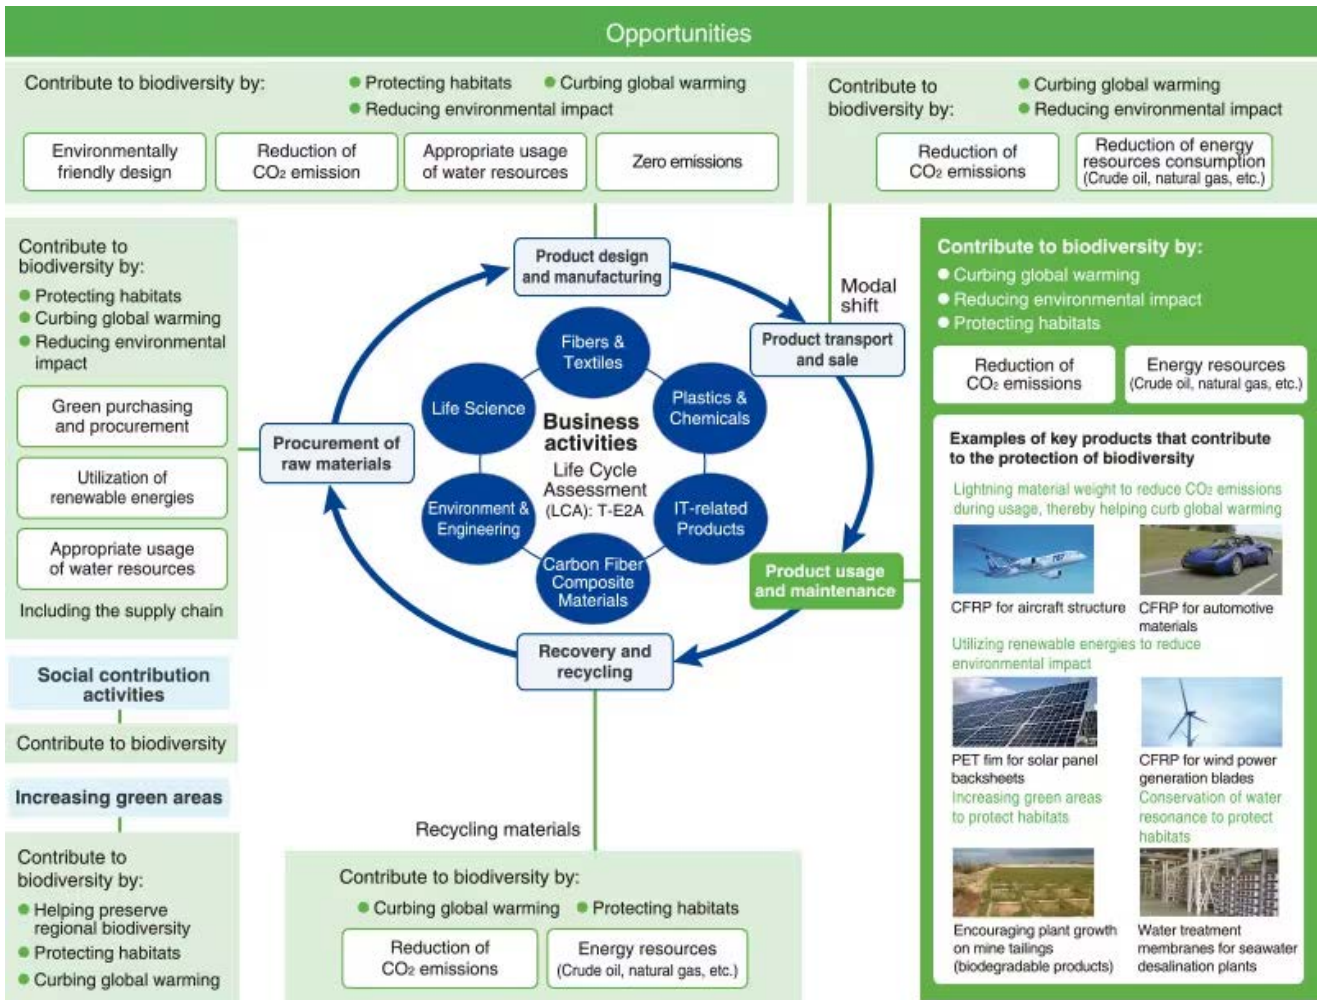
Opportunities

Contribute to biodiversity by:
● Protecting habitats ● Curbing global warming
● Reducing environmental impact

Environmentally friendly design
Reduction of $CO_2$ emission
Appropriate usage of water resources
Zero emissions

Contribute to biodiversity by:
● Curbing global warming
● Reducing environmental impact

Reduction of $CO_2$ emissions
Reduction of energy resources consumption (Crude oil, natural gas, etc.)

Contribute to biodiversity by:
● Protecting habitats
● Curbing global warming
● Reducing environmental impact

Green purchasing and procurement
Utilization of renewable energies
Appropriate usage of water resources
Including the supply chain

Social contribution activities
Contribute to biodiversity

Increasing green areas

Contribute to biodiversity by:
● Helping preserve regional biodiversity
● Protecting habitats
● Curbing global warming

Product design and manufacturing
Modal shift
Product transport and sale
Procurement of raw materials
Fibers & Textiles
Life Science
Plastics & Chemicals
Business activities
Life Cycle Assessment (LCA): T-E2A
Environment & Engineering
IT-related Products
Carbon Fiber Composite Materials
Product usage and maintenance
Recovery and recycling

Recycling materials

Contribute to biodiversity by:
● Curbing global warming ● Protecting habitats

Reduction of $CO_2$ emissions
Energy resources (Crude oil, natural gas, etc.)

Contribute to biodiversity by:
● Curbing global warming
● Reducing environmental impact
● Protecting habitats

Reduction of $CO_2$ emissions
Energy resources (Crude oil, natural gas, etc.)

Examples of key products that contribute to the protection of biodiversity
Lightning material weight to reduce $CO_2$ emissions during usage, thereby helping curb global warming
CFRP for aircraft structure
CFRP for automotive materials
Utilizing renewable energies to reduce environmental impact
PET fim for solar panel backsheets
CFRP for wind power generation blades
Increasing green areas to protect habitats
Conservation of water resonance to protect habitats
Encouraging plant growth on mine tailings (biodegradable products)
Water treatment membranes for seawater desalination plants